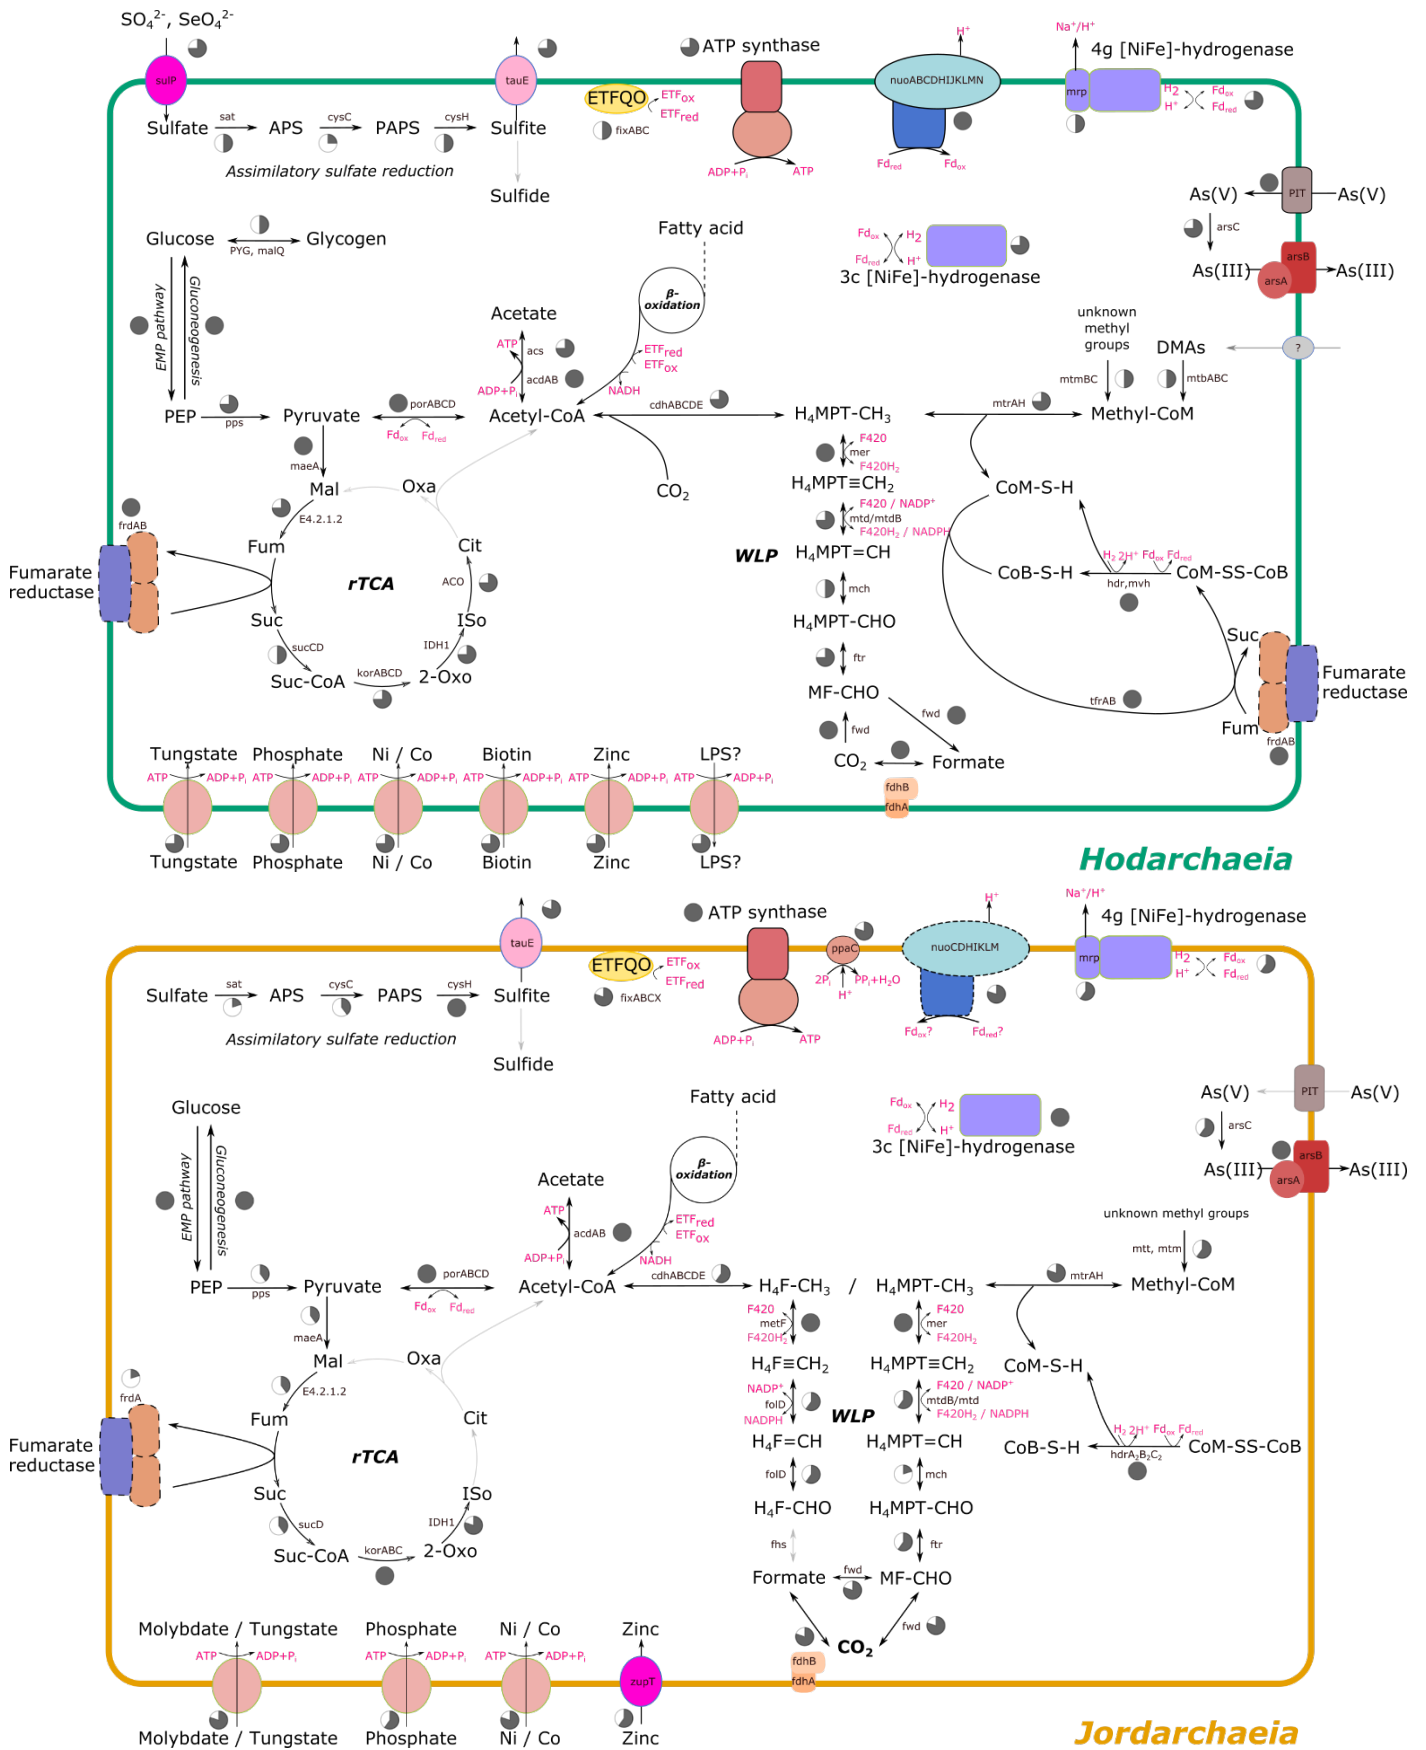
$SO_4^{2-}$, $SeO_4^{2-}$

sulP

Sulfate sat APS cysC PAPS cysH Sulfite tauE

Assimilatory sulfate reduction

Sulfide

ETFQO $ETF_{ox}$ $ETF_{red}$ fixABC

ATP synthase

ADP+$P_i$ ATP

nuoABCDHIJKLMN $H^+$

$Fd_{red}$ $Fd_{ox}$

$Na^+/H^+$ 4g [NiFe]-hydrogenase

mrp $H_2$ $H^+$ $Fd_{ox}$ $Fd_{red}$

As(V) PIT As(V)

arsC

As(III) arsB arsA As(III)

Glucose PYG, malQ Glycogen

EMP pathway Gluconeogenesis

PEP pps Pyruvate porABCD $Fd_{ox}$ $Fd_{red}$

Fatty acid

β-oxidation

Acetate ATP acs ADP+$P_i$ acdAB $ETF_{red}$ $ETF_{ox}$ NADH

Acetyl-CoA cdhABCDE $H_4MPT-CH_3$

$CO_2$

$Fd_{ox}$ $H_2$ $Fd_{red}$ $H^+$ 3c [NiFe]-hydrogenase

unknown methyl groups DMAs ?

mtmBC mtbABC

mtrAH Methyl-CoM

F420 mer $F420H_2$

$H_4MPT{\equiv}CH_2$

F420 / NADP$^+$ mtd/mtdB $F420H_2$ / NADPH

WLP $H_4MPT{=}CH$

mch

$H_4MPT-CHO$

ftr

MF-CHO

fwd

fwd

$CO_2$ Formate

fdhB fdhA

CoM-S-H

CoB-S-H $H_2$ $2H^+$ $Fd_{ox}$ $Fd_{red}$ hdr,mvh CoM-SS-CoB

Suc

tfrAB

Fum

Fumarate reductase

frdAB

maeA

Mal Oxa

E4.2.1.2

Fum Cit

rTCA ACO

Suc ISo

sucCD IDH1

Suc-CoA korABCD 2-Oxo

frdAB

Fumarate reductase

Tungstate Phosphate Ni / Co Biotin Zinc LPS?

ATP ADP+$P_i$ ATP ADP+$P_i$ ATP ADP+$P_i$ ATP ADP+$P_i$ ATP ADP+$P_i$ ATP ADP+$P_i$

Tungstate Phosphate Ni / Co Biotin Zinc LPS?

Hodarchaeia

tauE

Sulfate sat APS cysC PAPS cysH Sulfite

Assimilatory sulfate reduction

Sulfide

ETFQO $ETF_{ox}$ $ETF_{red}$ fixABCX

ATP synthase

ADP+$P_i$ ATP

ppaC $2P_i$ $PP_i+H_2O$ $H^+$

nuoCDHIKLM $H^+$

$Fd_{ox}$? $Fd_{red}$?

$Na^+/H^+$ 4g [NiFe]-hydrogenase

mrp $H_2$ $H^+$ $Fd_{ox}$ $Fd_{red}$

As(V) PIT As(V)

arsC

As(III) arsB arsA As(III)

Glucose

EMP pathway Gluconeogenesis

PEP pps Pyruvate porABCD $Fd_{ox}$ $Fd_{red}$

Fatty acid

β-oxidation

Acetate ATP acdAB ADP+$P_i$ $ETF_{red}$ $ETF_{ox}$ NADH

Acetyl-CoA cdhABCDE $H_4F-CH_3$ / $H_4MPT-CH_3$

$Fd_{ox}$ $H_2$ $Fd_{red}$ $H^+$ 3c [NiFe]-hydrogenase

unknown methyl groups

mtt, mtm

mtrAH Methyl-CoM

F420 metF $F420H_2$

F420 mer $F420H_2$

$H_4F{\equiv}CH_2$ $H_4MPT{\equiv}CH_2$

NADP$^+$ folD NADPH

F420 / NADP$^+$ mtdB/mtd $F420H_2$ / NADPH

WLP

$H_4F{=}CH$ $H_4MPT{=}CH$

folD mch

$H_4F-CHO$ $H_4MPT-CHO$

fhs ftr

Formate fwd MF-CHO

fwd

$CO_2$

fdhB fdhA

CoM-S-H

CoB-S-H $H_2$ $2H^+$ $Fd_{ox}$ $Fd_{red}$ $hdrA_2B_2C_2$ CoM-SS-CoB

maeA

Mal Oxa

E4.2.1.2

frdA

Fumarate reductase

Fum Cit

rTCA

Suc ISo

sucD IDH1

Suc-CoA korABC 2-Oxo

Molybdate / Tungstate Phosphate Ni / Co Zinc

ATP ADP+$P_i$ ATP ADP+$P_i$ ATP ADP+$P_i$ zupT

Molybdate / Tungstate Phosphate Ni / Co Zinc

Jordarchaeia